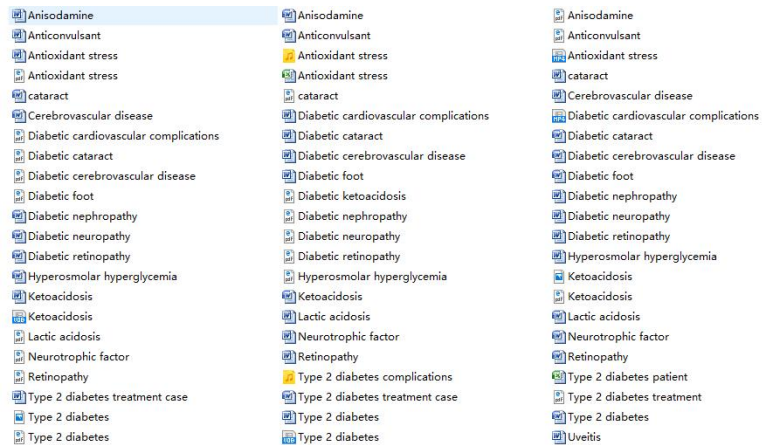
Anisodamine
Anticonvulsant
Antioxidant stress
Antioxidant stress
cataract
Cerebrovascular disease
Diabetic cardiovascular complications
Diabetic cataract
Diabetic cerebrovascular disease
Diabetic foot
Diabetic nephropathy
Diabetic neuropathy
Diabetic retinopathy
Hyperosmolar hyperglycemia
Ketoacidosis
Ketoacidosis
Lactic acidosis
Neurotrophic factor
Retinopathy
Type 2 diabetes treatment case
Type 2 diabetes
Type 2 diabetes

Anisodamine
Anticonvulsant
Antioxidant stress
Antioxidant stress
cataract
Diabetic cardiovascular complications
Diabetic cataract
Diabetic cerebrovascular disease
Diabetic foot
Diabetic ketoacidosis
Diabetic nephropathy
Diabetic neuropathy
Diabetic retinopathy
Hyperosmolar hyperglycemia
Ketoacidosis
Lactic acidosis
Neurotrophic factor
Retinopathy
Type 2 diabetes complications
Type 2 diabetes treatment case
Type 2 diabetes
Type 2 diabetes

Anisodamine
Anticonvulsant
Antioxidant stress
cataract
Cerebrovascular disease
Diabetic cardiovascular complications
Diabetic cataract
Diabetic cerebrovascular disease
Diabetic foot
Diabetic nephropathy
Diabetic neuropathy
Diabetic retinopathy
Hyperosmolar hyperglycemia
Ketoacidosis
Ketoacidosis
Lactic acidosis
Neurotrophic factor
Retinopathy
Type 2 diabetes patient
Type 2 diabetes treatment
Type 2 diabetes
Uveitis